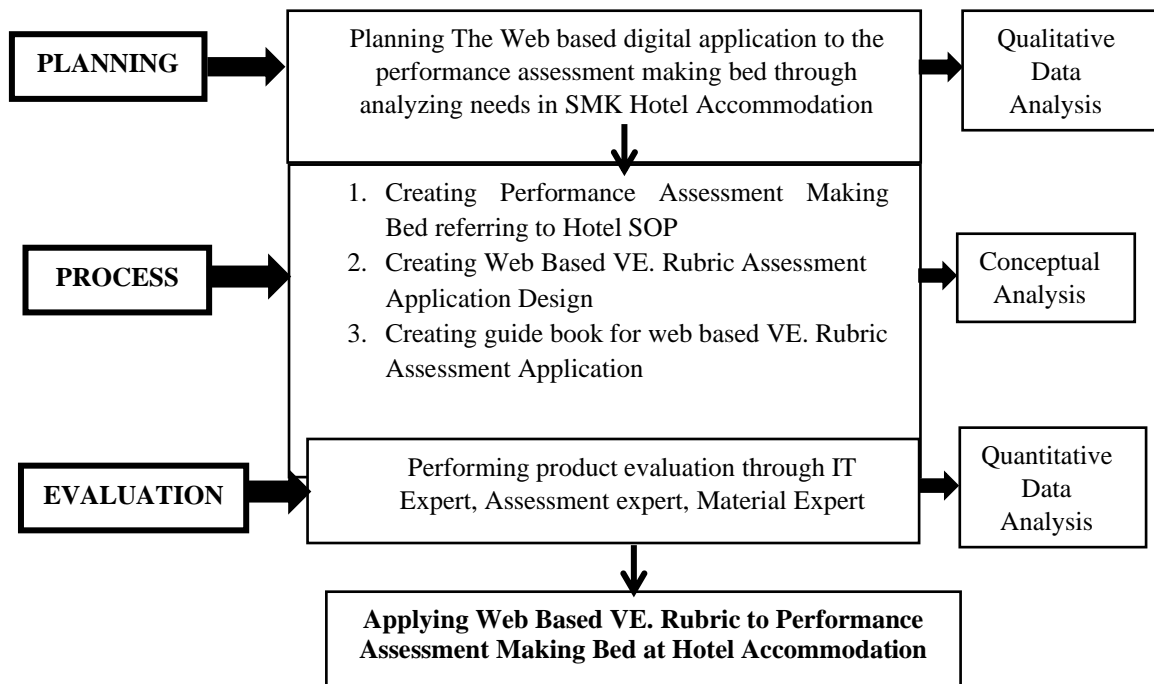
PLANNING

Planning The Web based digital application to the performance assessment making bed through analyzing needs in SMK Hotel Accommodation

Qualitative Data Analysis

PROCESS

1. Creating Performance Assessment Making Bed referring to Hotel SOP
2. Creating Web Based VE. Rubric Assessment Application Design
3. Creating guide book for web based VE. Rubric Assessment Application

Conceptual Analysis

EVALUATION

Performing product evaluation through IT Expert, Assessment expert, Material Expert

Quantitative Data Analysis

**Applying Web Based VE. Rubric to Performance Assessment Making Bed at Hotel Accommodation**